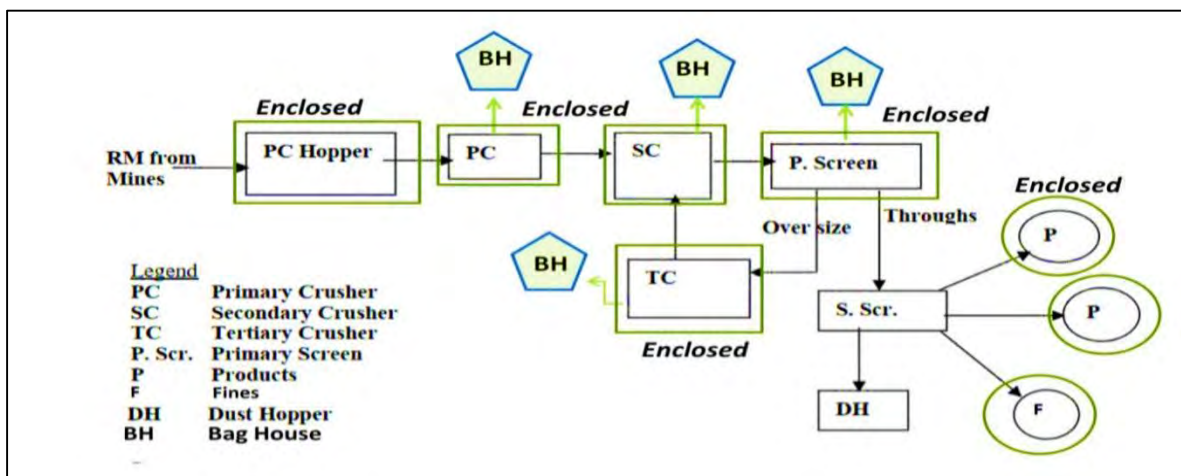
BH
BH
BH
Enclosed
Enclosed
Enclosed
RM from Mines
PC Hopper
PC
SC
P. Screen
Enclosed
Over size
Throughs
P
BH
TC
S. Scr.
P
Enclosed
DH
F

Legend
PC Primary Crusher
SC Secondary Crusher
TC Tertiary Crusher
P. Scr. Primary Screen
P Products
F Fines
DH Dust Hopper
BH Bag House